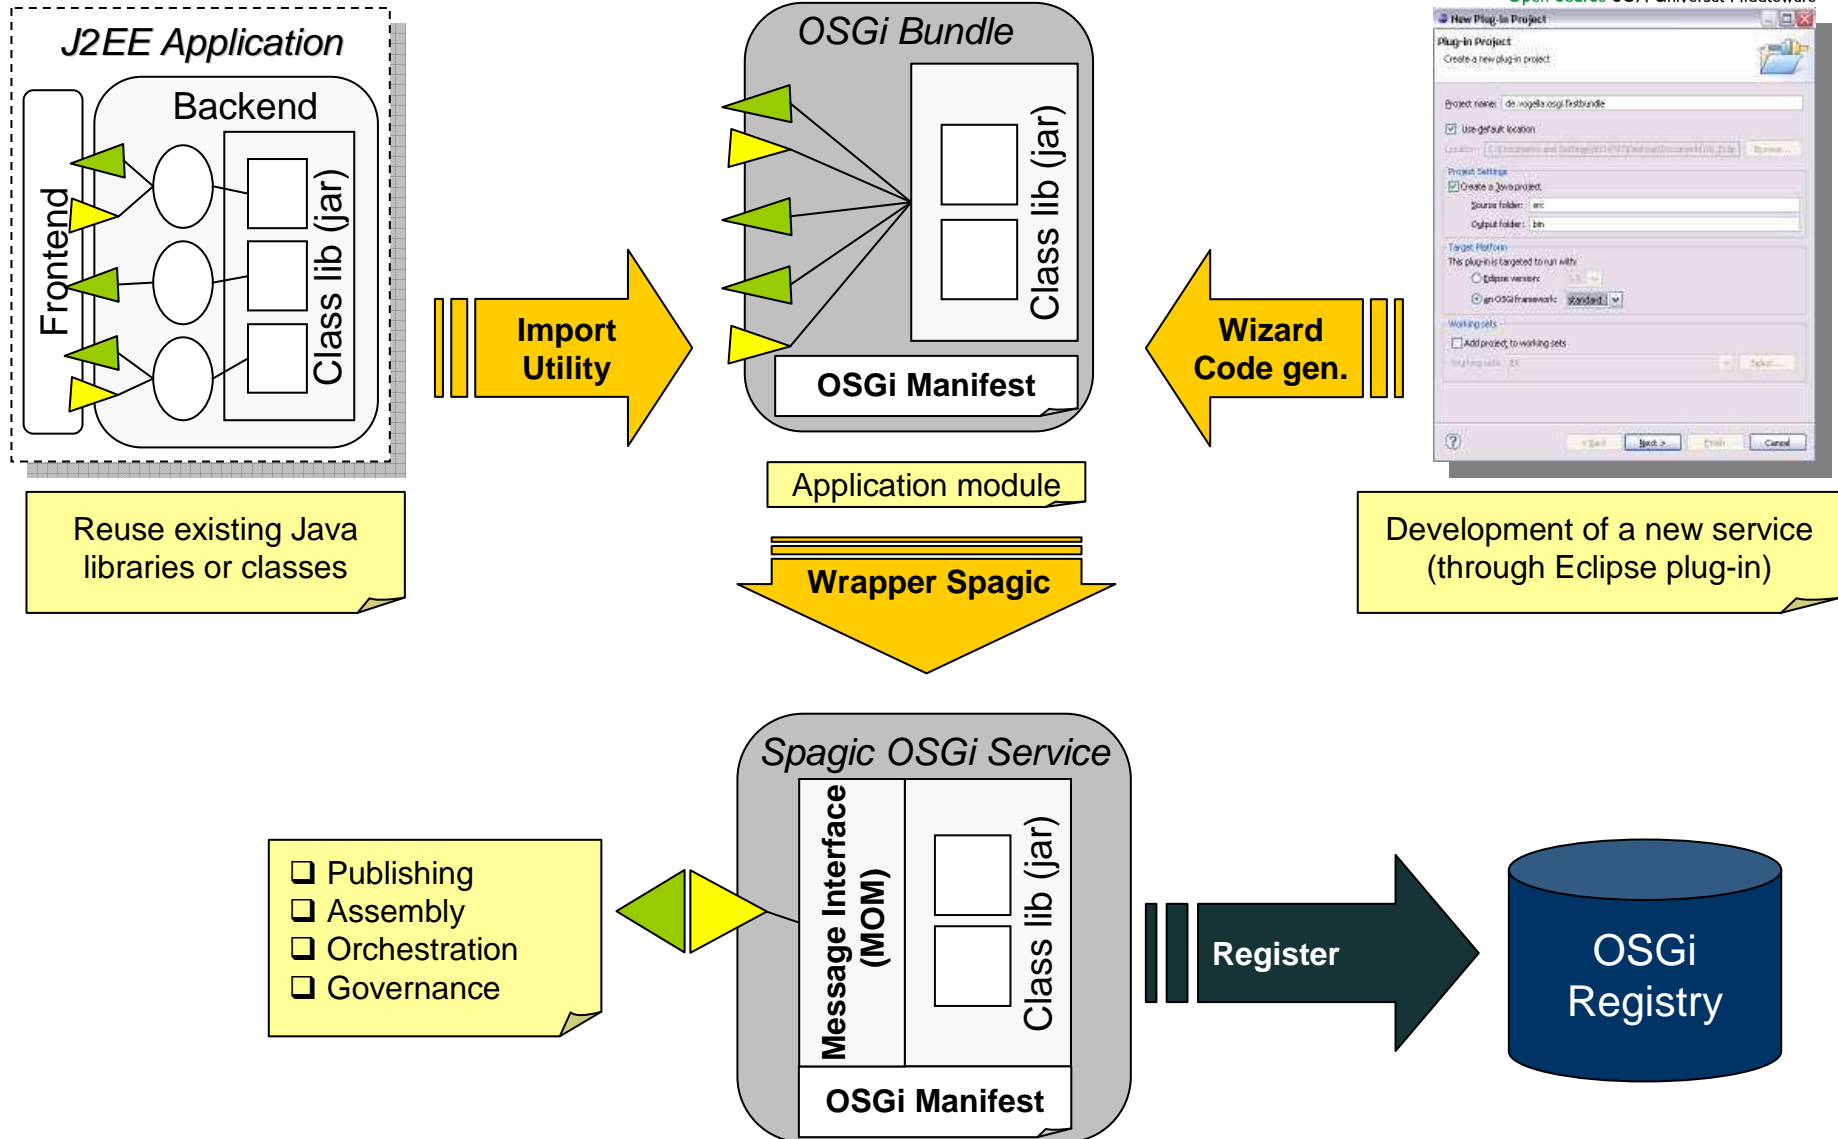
J2EE Application

Backend

Frontend

Class lib (jar)

Reuse existing Java libraries or classes

Import Utility

OSGi Bundle

Class lib (jar)

OSGi Manifest

Application module

Wrapper Spagic

Wizard Code gen.

Open Source SOA Universal Middleware

New Plug-in Project

Plug-in Project

Create a new plug-in project

Project name: de.vogella.osgi.firstbundle

Use default location

Location: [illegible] Browse...

Project Settings

Create a Java project

Source folder: src

Output folder: bin

Target Platform

This plug-in is targeted to run with:

Eclipse version: 3.5

an OSGi framework: standard

Working sets

Add project to working sets

Working sets: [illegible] Select...

< Back Next > Finish Cancel

Development of a new service (through Eclipse plug-in)

Spagic OSGi Service

Message Interface (MOM)

Class lib (jar)

OSGi Manifest

❑ Publishing
❑ Assembly
❑ Orchestration
❑ Governance

Register

OSGi Registry